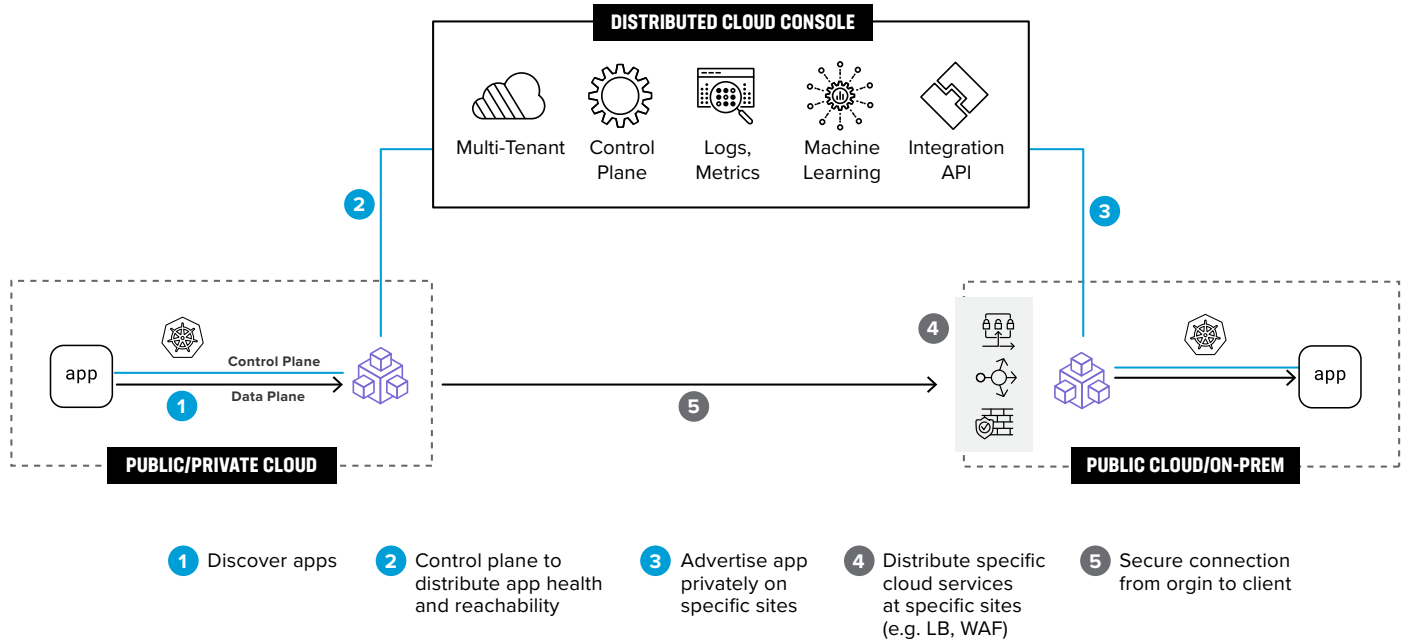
DISTRIBUTED CLOUD CONSOLE

Multi-Tenant

Control Plane

Logs, Metrics

Machine Learning

Integration API

2

3

app

Control Plane

Data Plane

1

PUBLIC/PRIVATE CLOUD

5

4

app

PUBLIC CLOUD/ON-PREM

1 Discover apps

2 Control plane to distribute app health and reachability

3 Advertise app privately on specific sites

4 Distribute specific cloud services at specific sites (e.g. LB, WAF)

5 Secure connection from orgin to client